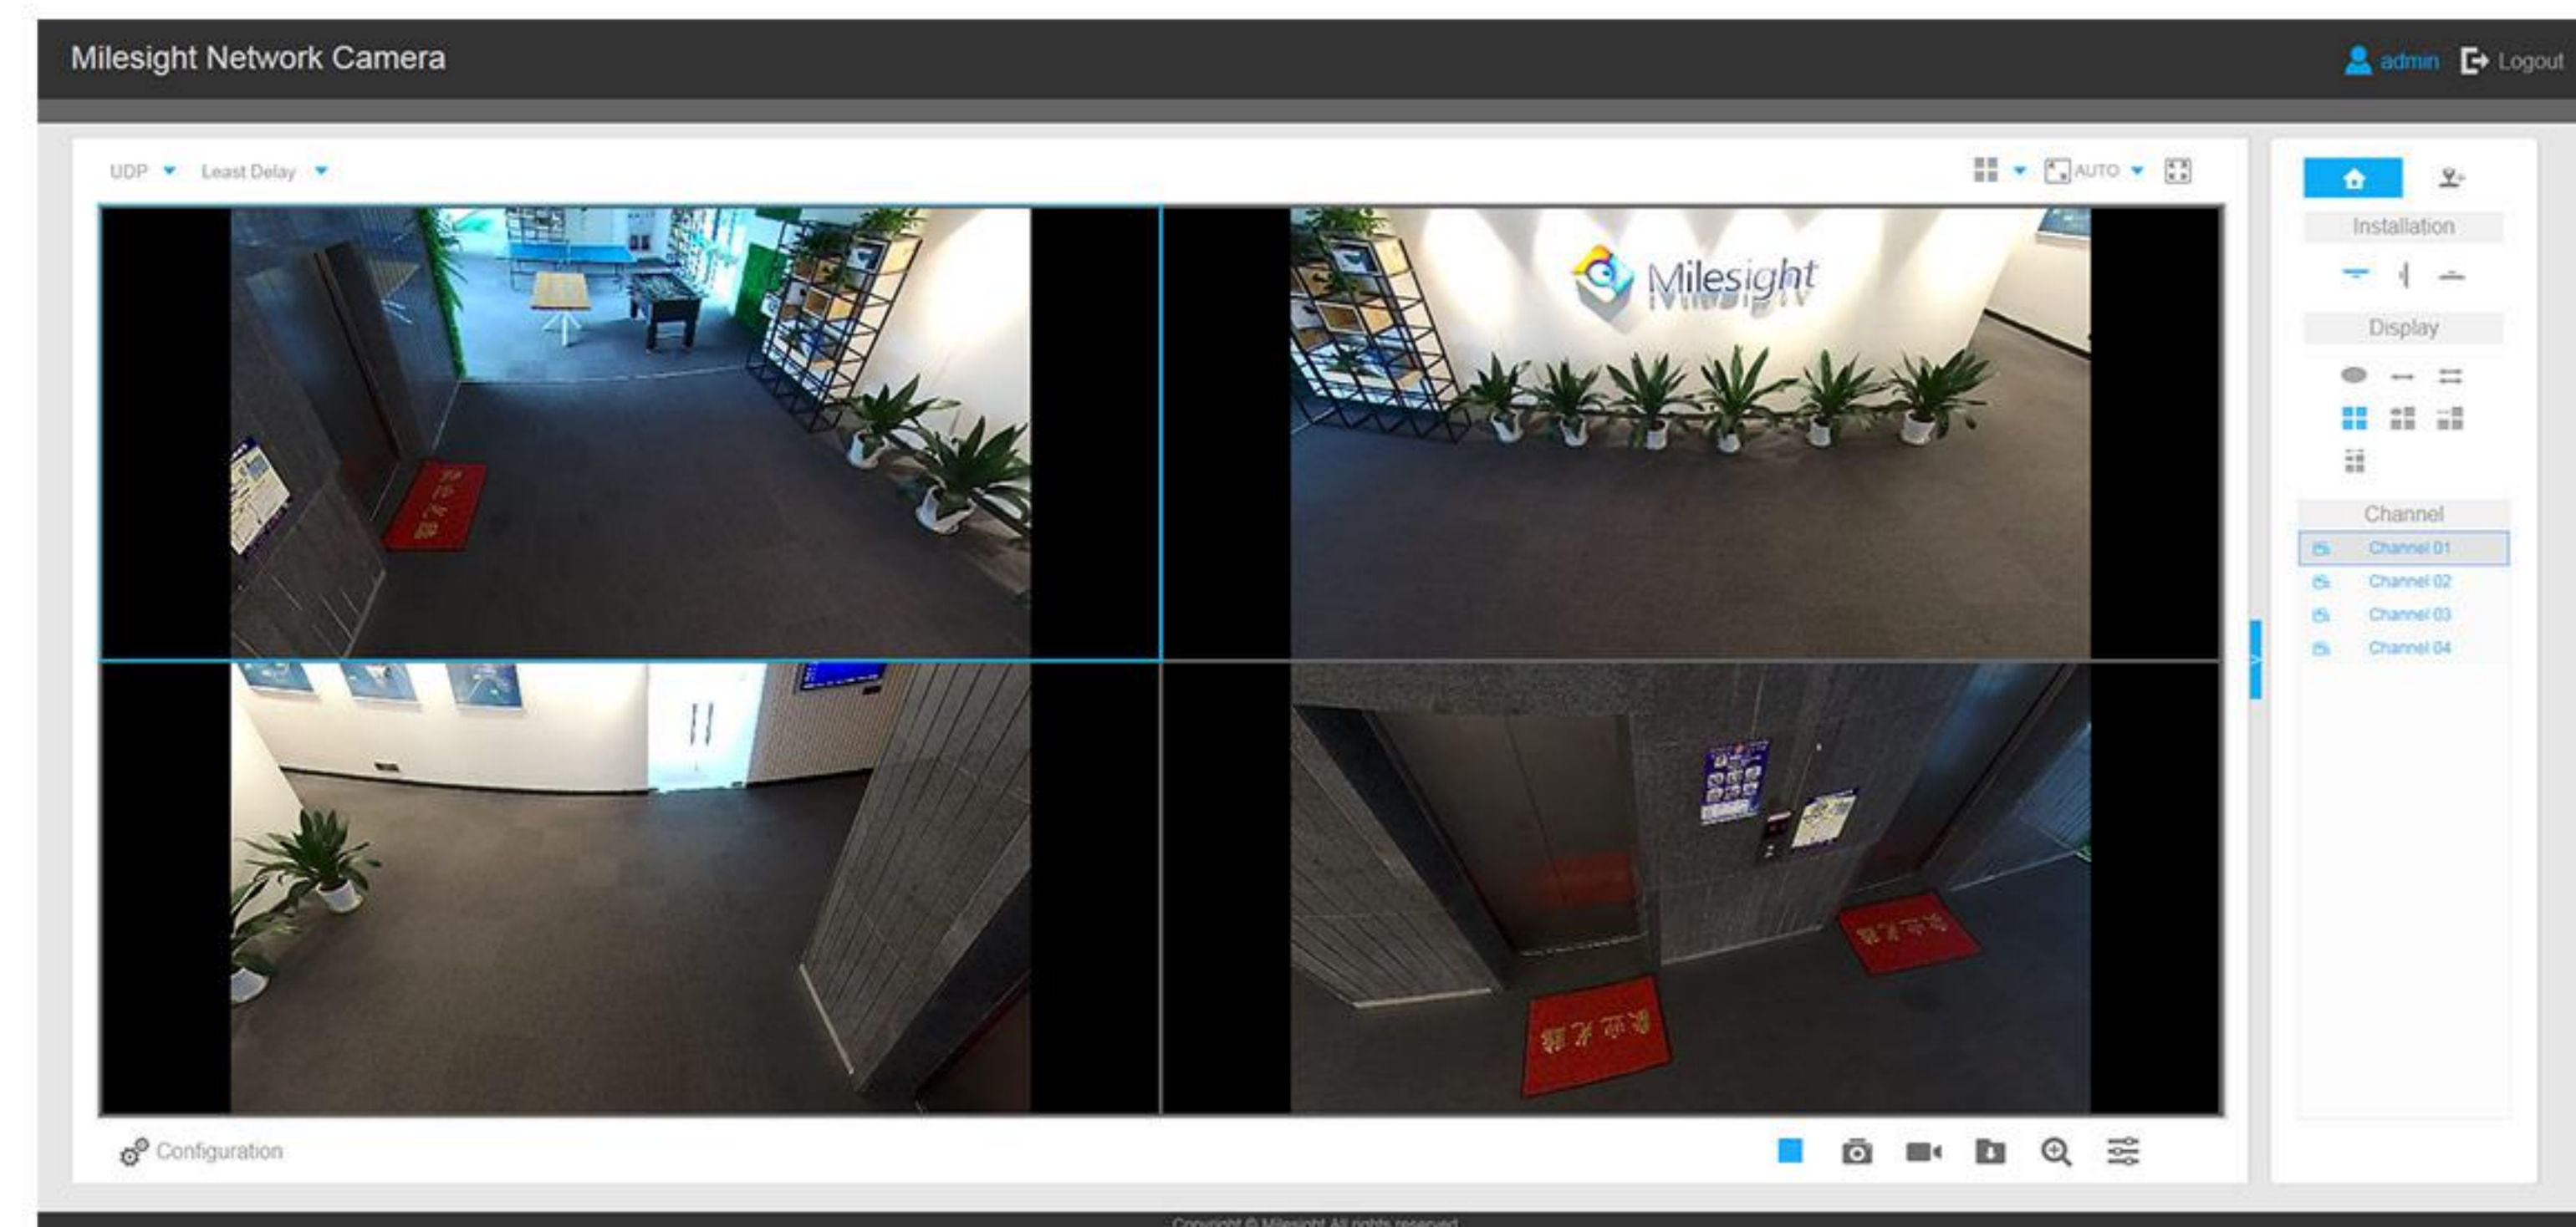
Milesight Network Camera

admin Logout

UDP Least Delay

AUTO

Milesight

Configuration

Installation

Display

Channel

Channel 01

Channel 02

Channel 03

Channel 04

Copyright © Milesight All rights reserved